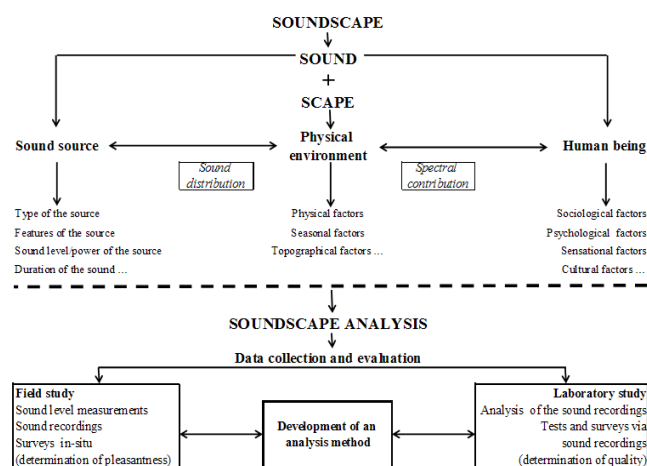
SOUNDSCAPE

SOUND
+
SCAPE

Sound source

Physical environment

Human being

Sound distribution

Spectral contribution

Type of the source
Features of the source
Sound level/power of the source
Duration of the sound ...

Physical factors
Seasonal factors
Topographical factors ...

Sociological factors
Psychological factors
Sensational factors
Cultural factors ...

SOUNDSCAPE ANALYSIS

Data collection and evaluation

Field study
Sound level measurements
Sound recordings
Surveys in-situ
(determination of pleasantness)

Development of an analysis method

Laboratory study
Analysis of the sound recordings
Tests and surveys via sound recordings
(determination of quality)